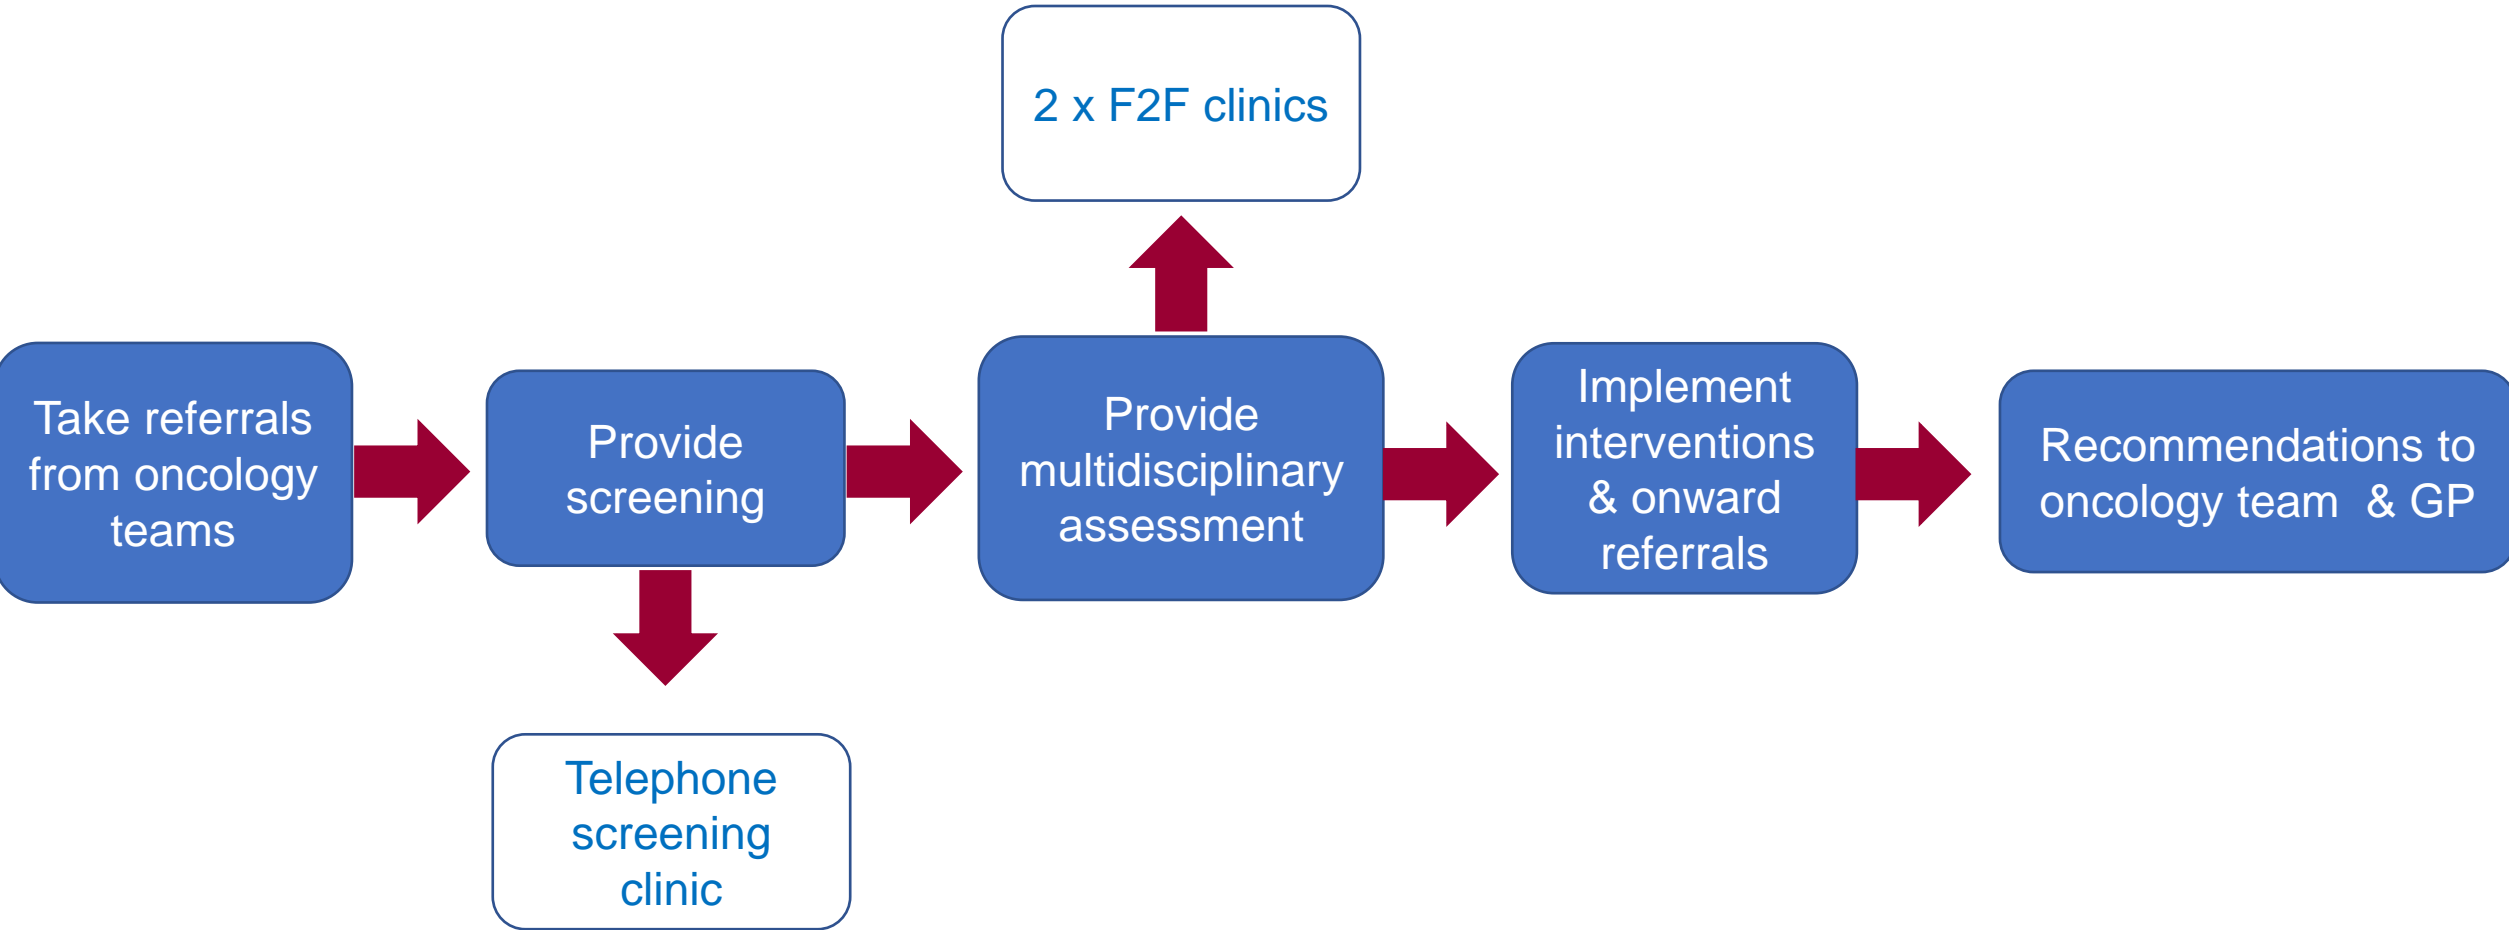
2 x F2F clinics

Take referrals from oncology teams

Provide screening

Provide multidisciplinary assessment

Implement interventions & onward referrals

Recommendations to oncology team & GP

Telephone screening clinic